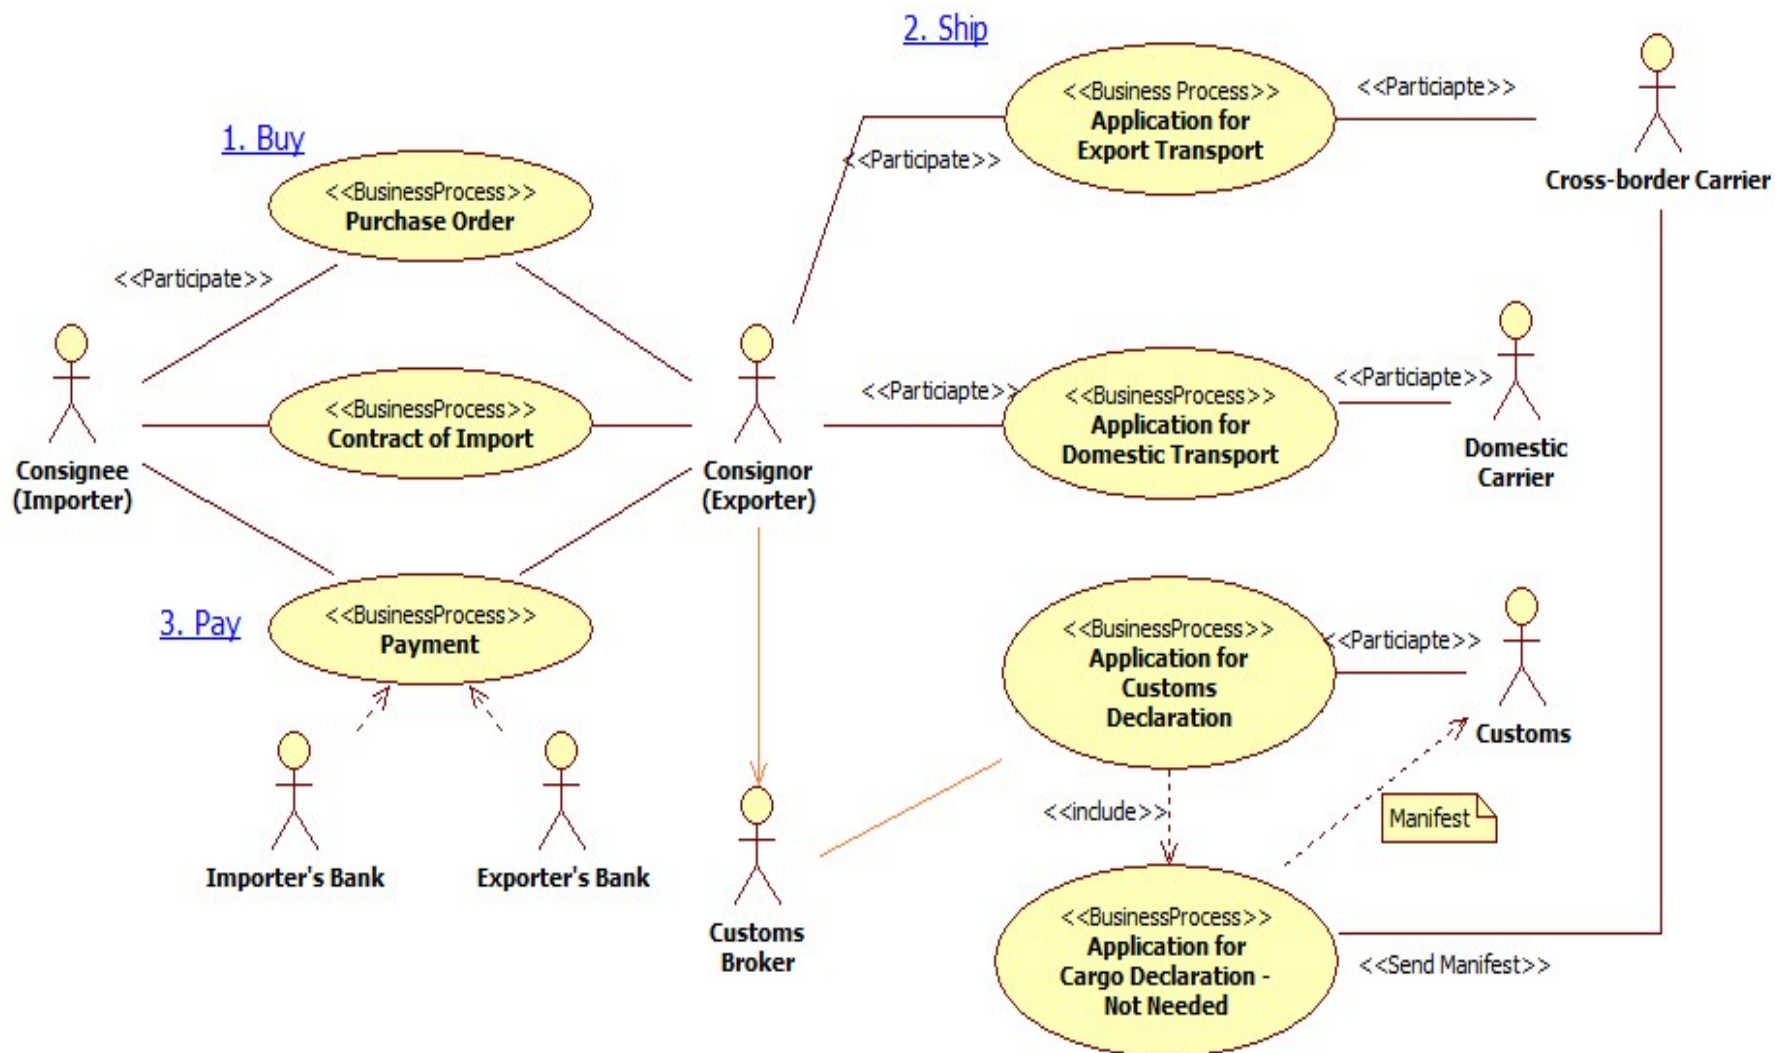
2. Ship

<<Business Process>>
Application for Export Transport

<<Particiapte>>

Cross-border Carrier

1. Buy

<<BusinessProcess>>
Purchase Order

<<Participate>>

<<Participate>>

Consignee (Importer)

<<BusinessProcess>>
Contract of Import

Consignor (Exporter)

<<Particiapte>>

<<BusinessProcess>>
Application for Domestic Transport

<<Particiapte>>

Domestic Carrier

3. Pay

<<BusinessProcess>>
Payment

<<BusinessProcess>>
Application for Customs Declaration

<<Particiapte>>

Customs

Importer's Bank

Exporter's Bank

Customs Broker

<<include>>

Manifest

<<BusinessProcess>>
Application for Cargo Declaration - Not Needed

<<Send Manifest>>